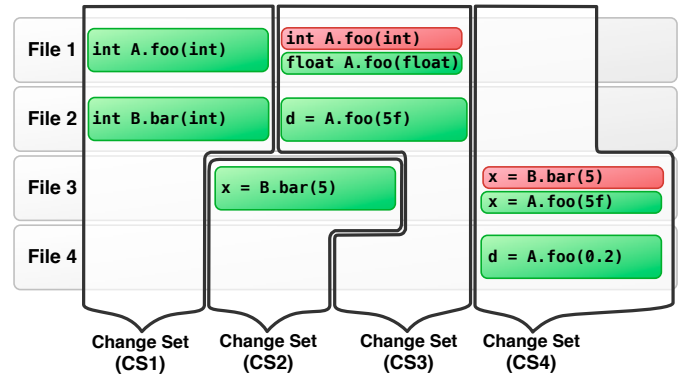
File 1
File 2
File 3
File 4

int A.foo(int)
int B.bar(int)

x = B.bar(5)

int A.foo(int)
float A.foo(float)
d = A.foo(5f)

x = B.bar(5)
x = A.foo(5f)
d = A.foo(0.2)

Change Set (CS1)
Change Set (CS2)
Change Set (CS3)
Change Set (CS4)